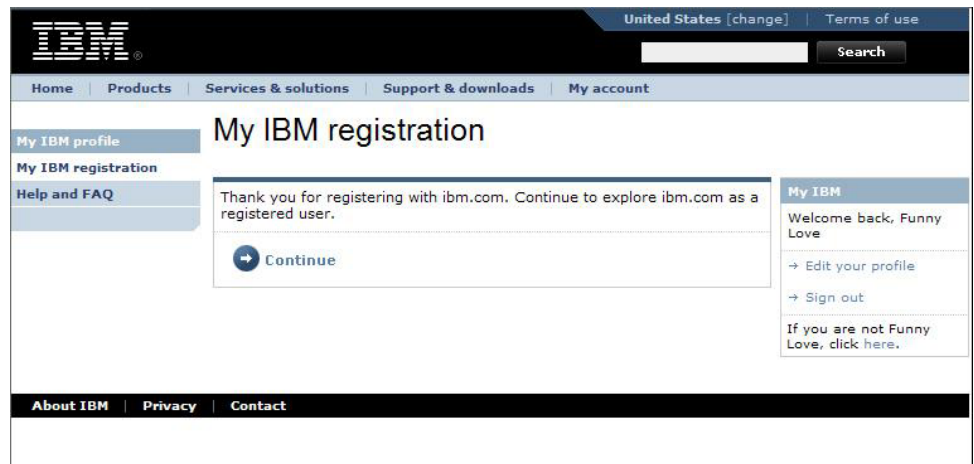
IBM

United States [change] | Terms of use

Search

Home | Products | Services & solutions | Support & downloads | My account

My IBM profile
My IBM registration
Help and FAQ

My IBM registration

Thank you for registering with ibm.com. Continue to explore ibm.com as a registered user.

Continue

My IBM

Welcome back, Funny Love

→ Edit your profile

→ Sign out

If you are not Funny Love, click here.

About IBM | Privacy | Contact